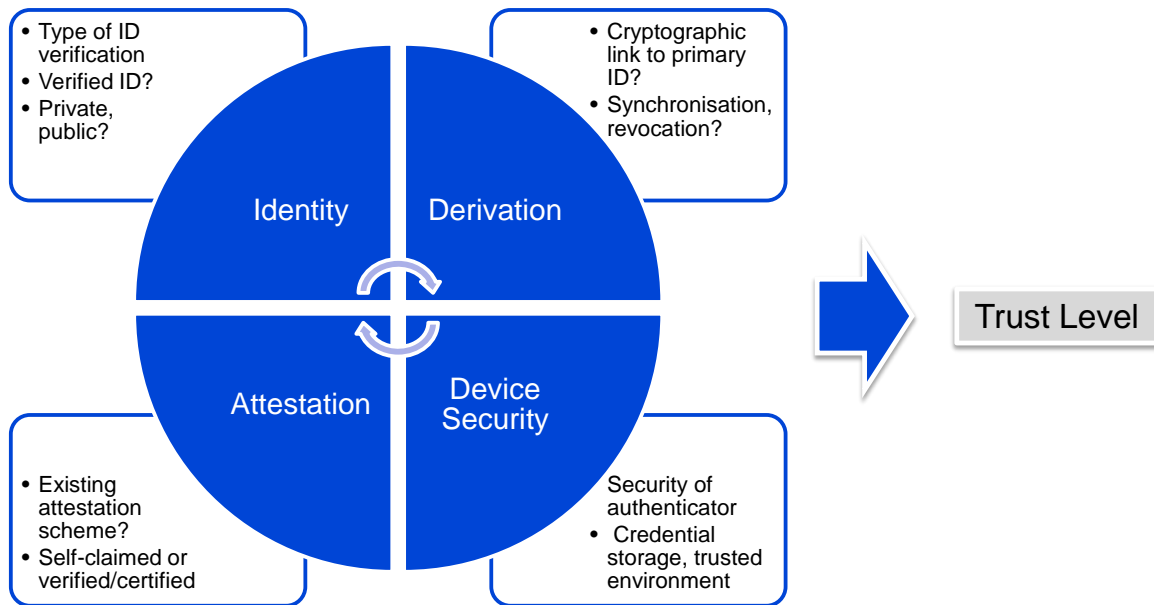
- Type of ID verification
- Verified ID?
- Private, public?

- Cryptographic link to primary ID?
- Synchronisation, revocation?

Identity

Derivation

Attestation

Device Security

Trust Level

- Existing attestation scheme?
- Self-claimed or verified/certified

Security of authenticator
- Credential storage, trusted environment